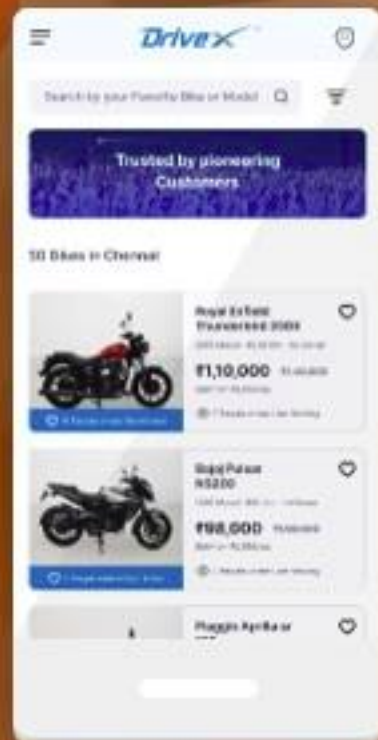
DriveX

Search by your Favorite Bike or Model

Trusted by pioneering Customers

50 Bikes in Chennai

Royal Enfield Thunderbird 350X

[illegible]

₹1,10,000 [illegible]

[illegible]

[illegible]

Bajaj Pulsar NS200

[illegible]

₹98,000 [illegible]

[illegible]

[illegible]

Piaggio Aprilia sr